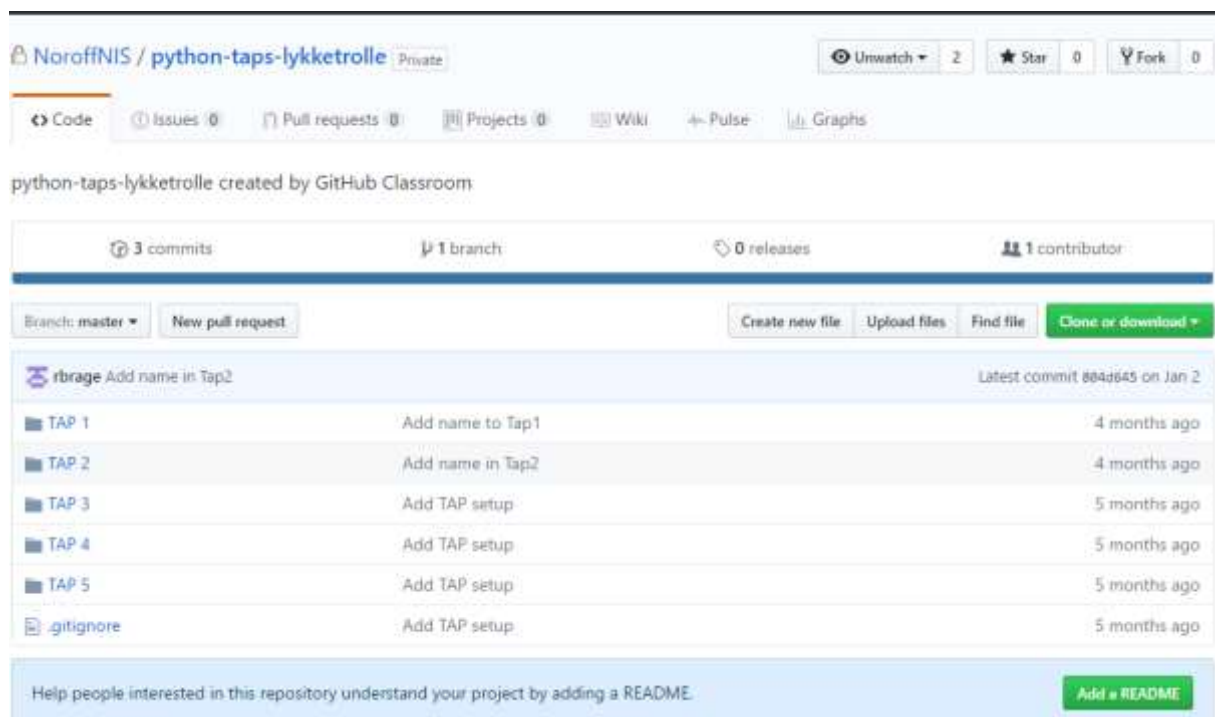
NoroffNIS / python-taps-lykketrolle Private

Unwatch ▾ 2 Star 0 Fork 0

<> Code Issues 0 Pull requests 0 Projects 0 Wiki Pulse Graphs

python-taps-lykketrolle created by GitHub Classroom

3 commits 1 branch 0 releases 1 contributor

Branch: master ▾ New pull request

Create new file Upload files Find file Clone or download ▾

rbrage Add name in Tap2 Latest commit 884d645 on Jan 2

| | | |
|---|---|---|
| TAP 1 | Add name to Tap1 | 4 months ago |
| TAP 2 | Add name in Tap2 | 4 months ago |
| TAP 3 | Add TAP setup | 5 months ago |
| TAP 4 | Add TAP setup | 5 months ago |
| TAP 5 | Add TAP setup | 5 months ago |
| .gitignore | Add TAP setup | 5 months ago |

Help people interested in this repository understand your project by adding a README.

Add a README